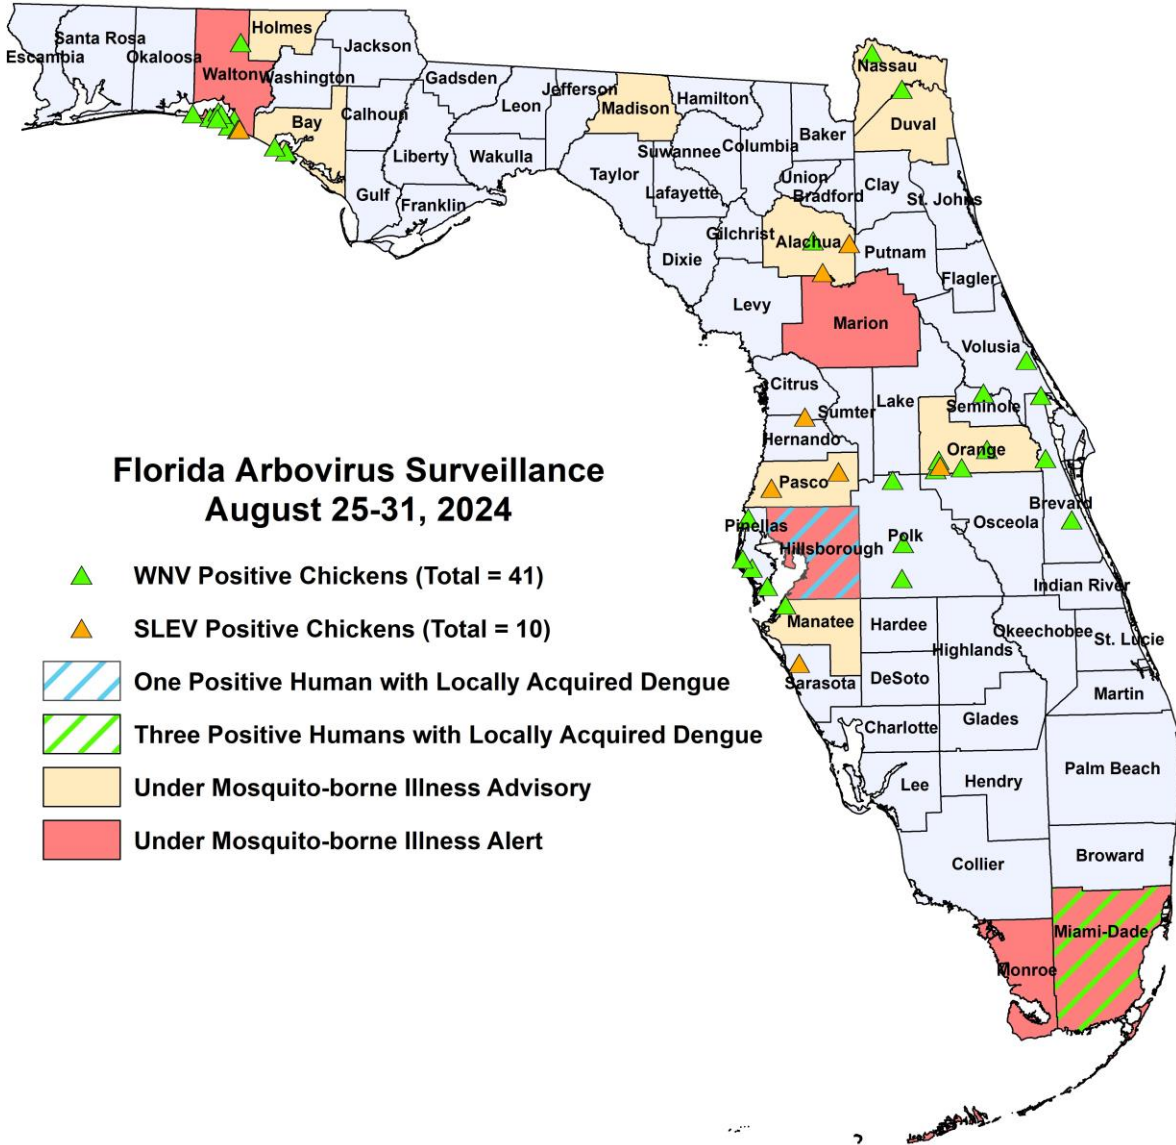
Santa Rosa
Escambia
Okaloosa
Walton
Holmes
Jackson
Washington
Bay
Calhoun
Gadsden
Leon
Jefferson
Madison
Hamilton
Nassau
Duval
Baker
Columbia
Suwannee
Liberty
Wakulla
Gulf
Franklin
Taylor
Lafayette
Union
Bradford
Clay
St. Johns
Gilchrist
Alachua
Putnam
Dixie
Flagler
Levy
Marion
Volusia
Citrus
Sumter
Lake
Seminole
Hernando
Orange
Pasco
Brevard
Pinellas
Osceola
Hillsborough
Polk
Indian River
Manatee
Hardee
Okeechobee
St. Lucie
Highlands
Sarasota
DeSoto
Martin
Charlotte
Glades
Lee
Hendry
Palm Beach
Collier
Broward
Miami-Dade
Monroe

Florida Arbovirus Surveillance
August 25-31, 2024

WNV Positive Chickens (Total = 41)
SLEV Positive Chickens (Total = 10)
One Positive Human with Locally Acquired Dengue
Three Positive Humans with Locally Acquired Dengue
Under Mosquito-borne Illness Advisory
Under Mosquito-borne Illness Alert